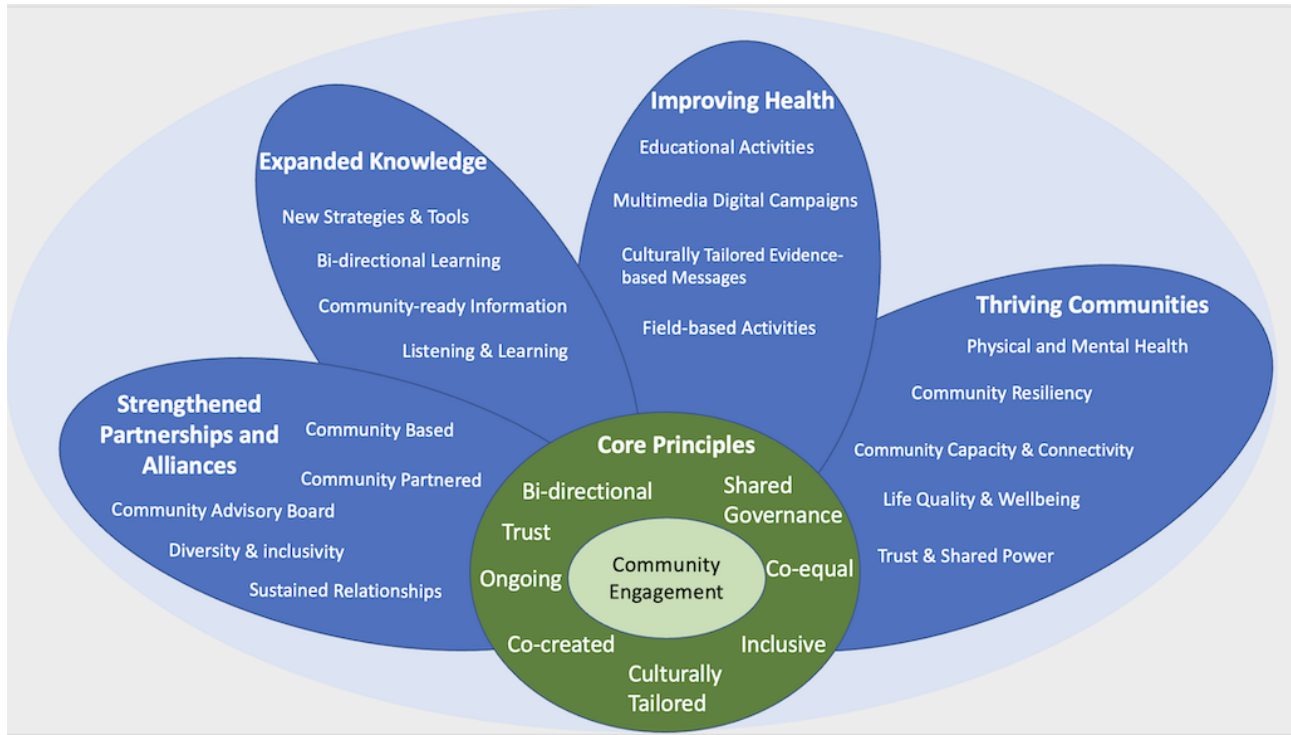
Expanded Knowledge
New Strategies & Tools
Bi-directional Learning
Community-ready Information
Listening & Learning

Improving Health
Educational Activities
Multimedia Digital Campaigns
Culturally Tailored Evidence-based Messages
Field-based Activities

Thriving Communities
Physical and Mental Health
Community Resiliency
Community Capacity & Connectivity
Life Quality & Wellbeing
Trust & Shared Power

Strengthened Partnerships and Alliances
Community Based
Community Partnered
Community Advisory Board
Diversity & inclusivity
Sustained Relationships

Core Principles
Bi-directional
Shared Governance
Trust
Ongoing
Co-equal
Co-created
Inclusive
Culturally Tailored

Community Engagement